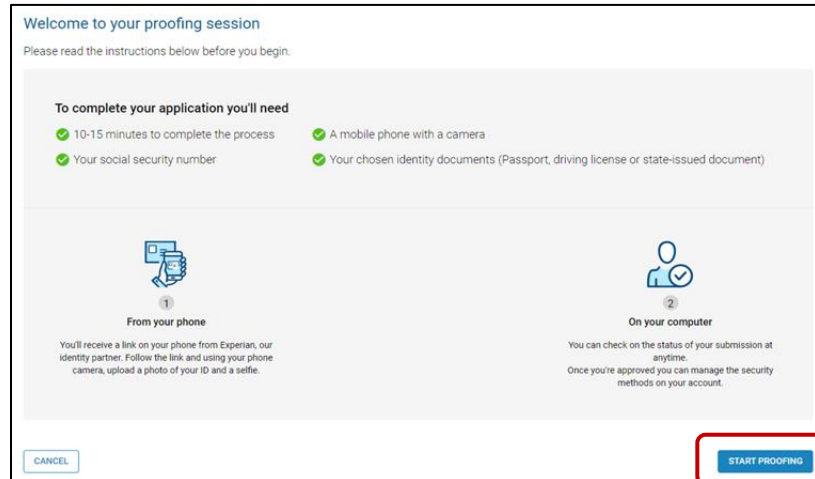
Welcome to your proofing session

Please read the instructions below before you begin.

To complete your application you'll need

10-15 minutes to complete the process

A mobile phone with a camera

Your social security number

Your chosen identity documents (Passport, driving license or state-issued document)

1

From your phone

You'll receive a link on your phone from Experian, our identity partner. Follow the link and using your phone camera, upload a photo of your ID and a selfie.

2

On your computer

You can check on the status of your submission at anytime.
Once you're approved you can manage the security methods on your account.

CANCEL

START PROOFING